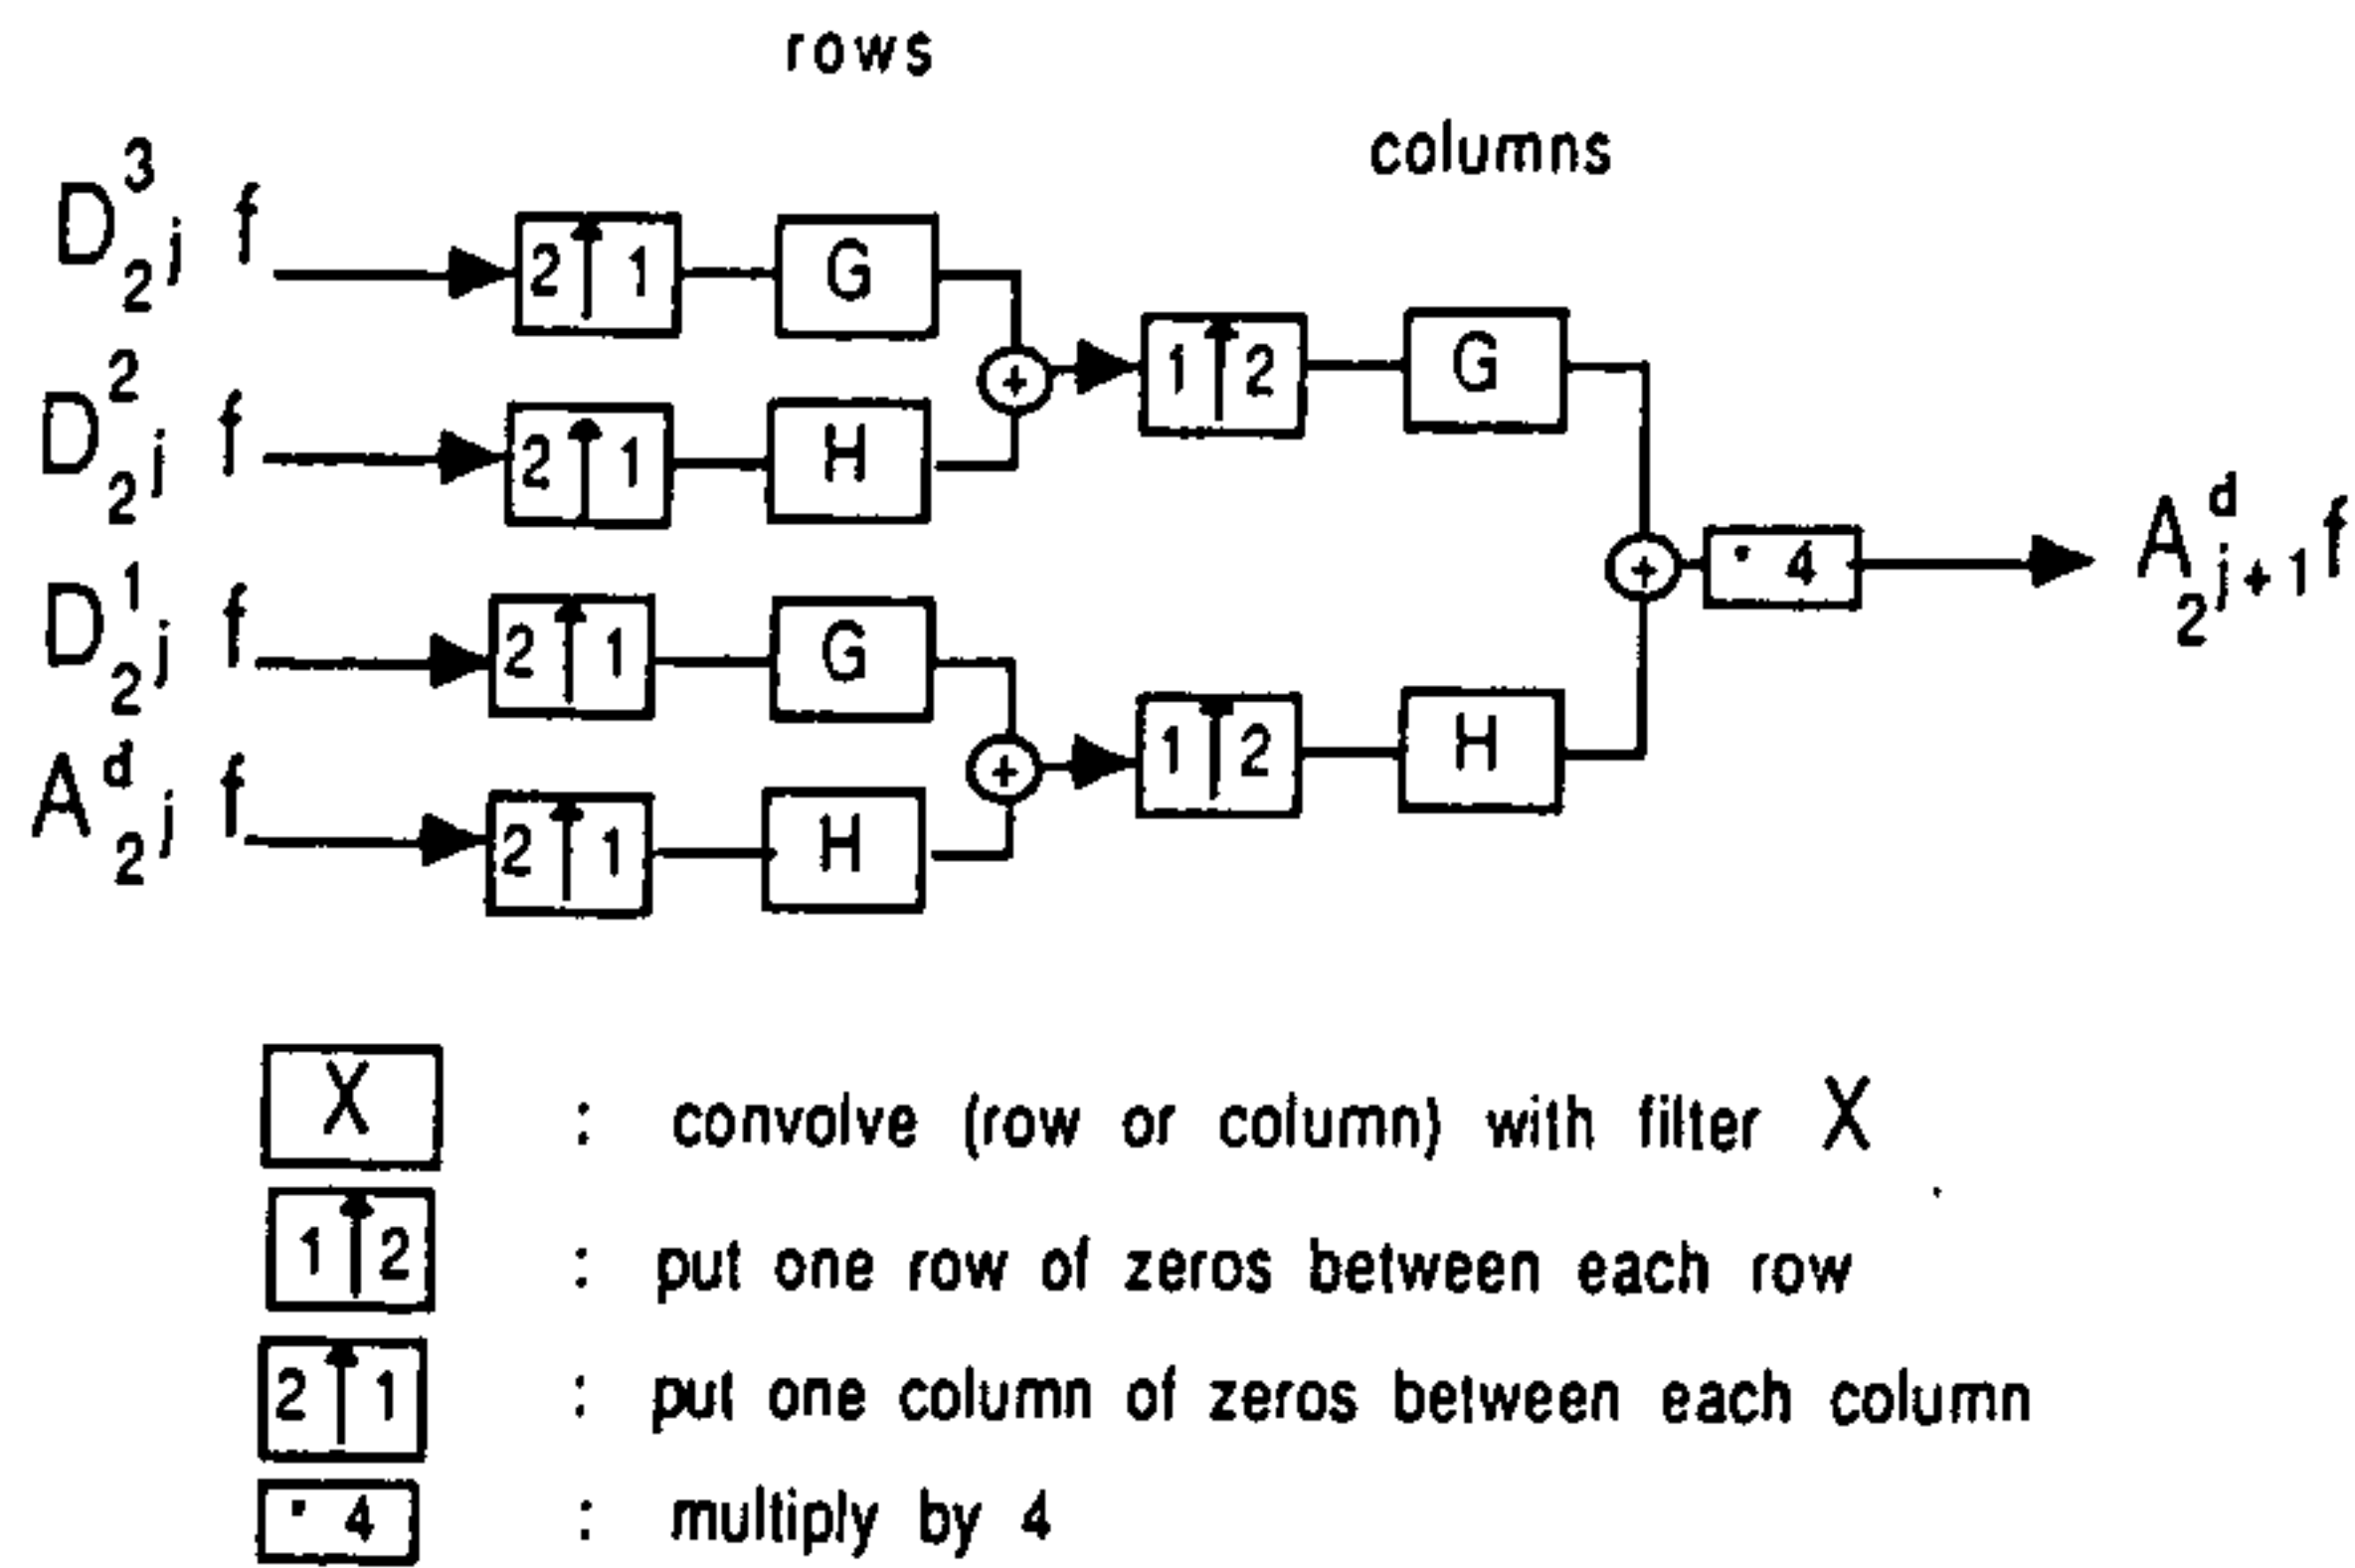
rows

columns

$D^3_{2^j} f$

$D^2_{2^j} f$

$D^1_{2^j} f$

$A^d_{2^j} f$

$2 \uparrow 1$

G

$2 \uparrow 1$

H

$2 \uparrow 1$

G

$2 \uparrow 1$

H

+

+

$1 \uparrow 2$

G

$1 \uparrow 2$

H

+

* 4

$A^d_{2^{j+1}} f$

X : convolve (row or column) with filter X

$1 \uparrow 2$ : put one row of zeros between each row

$2 \uparrow 1$ : put one column of zeros between each column

* 4 : multiply by 4